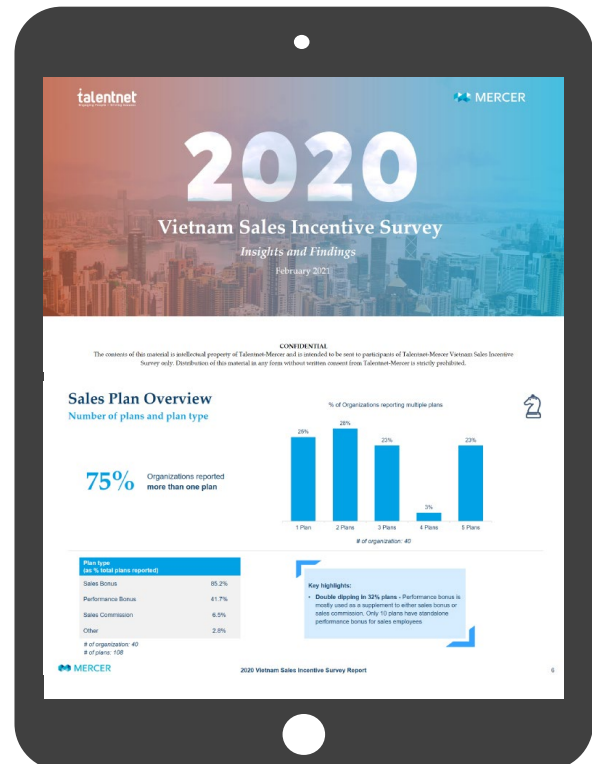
talentnet

MERCER

2020

Vietnam Sales Incentive Survey

Insights and Findings

February 2021

CONFIDENTIAL
The contents of this material is intellectual property of Talentnet-Mercer and is intended to be sent to participants of Talentnet-Mercer Vietnam Sales Incentive Survey only. Distribution of this material in any form without written consent from Talentnet-Mercer is strictly prohibited.

Sales Plan Overview
Number of plans and plan type

75% Organizations reported more than one plan

% of Organizations reporting multiple plans

| 1 Plan | 2 Plans | 3 Plans | 4 Plans | 5 Plans |
|---|---|---|---|---|
| 25% | 28% | 23% | 3% | 23% |

# of organization: 40

| Plan type (as % total plans reported) | |
|---|---|
| Sales Bonus | 65.2% |
| Performance Bonus | 41.7% |
| Sales Commission | 6.5% |
| Other | 2.6% |

# of organization: 40
# of plans: 108

Key highlights:
• Double dipping in 32% plans - Performance bonus is mostly used as a supplement to either sales bonus or sales commission. Only 10 plans have standalone performance bonus for sales employees

MERCER

2020 Vietnam Sales Incentive Survey Report

6